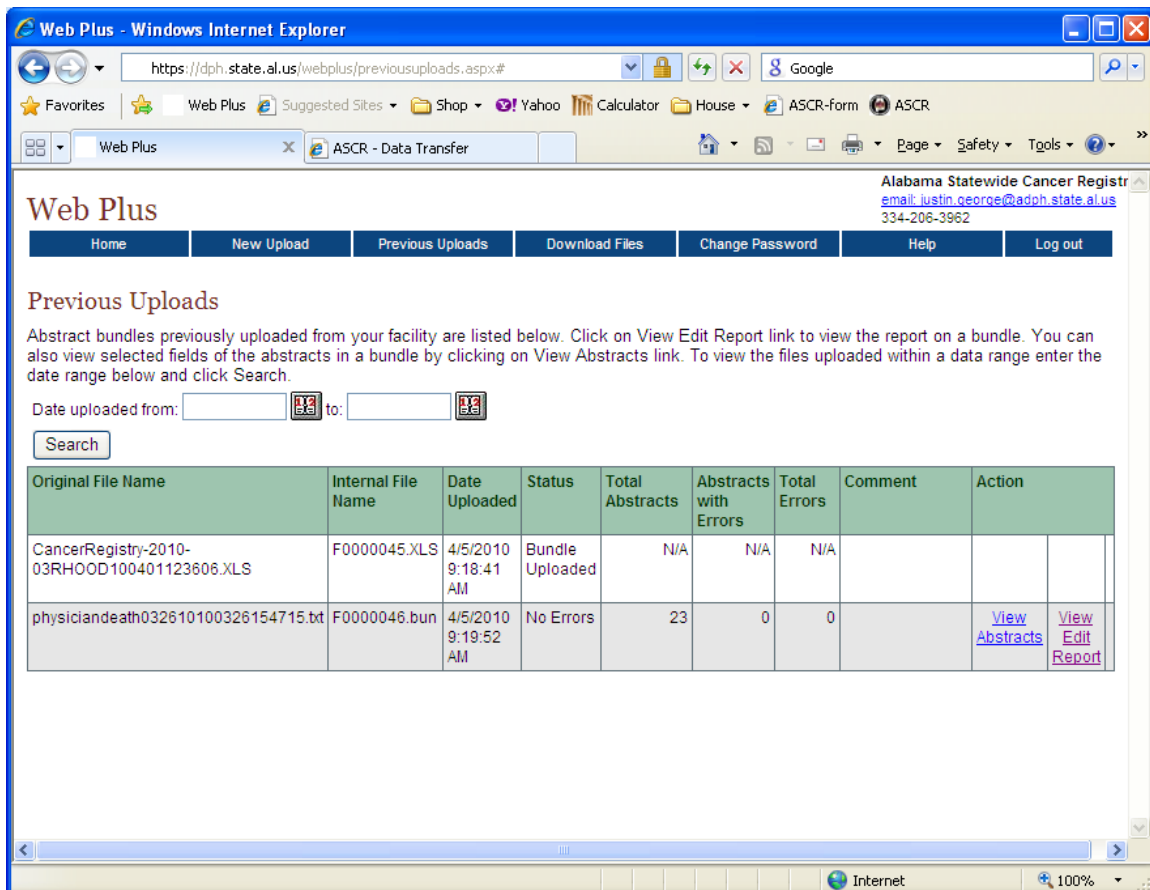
Web Plus - Windows Internet Explorer

https://dph.state.al.us/webplus/previousuploads.aspx#

Google

Favorites | Web Plus | Suggested Sites | Shop | Yahoo | Calculator | House | ASCR-form | ASCR

Web Plus | ASCR - Data Transfer

Page | Safety | Tools

Web Plus

Alabama Statewide Cancer Registr
email: justin.george@adph.state.al.us
334-206-3962

Home | New Upload | Previous Uploads | Download Files | Change Password | Help | Log out

Previous Uploads

Abstract bundles previously uploaded from your facility are listed below. Click on View Edit Report link to view the report on a bundle. You can also view selected fields of the abstracts in a bundle by clicking on View Abstracts link. To view the files uploaded within a data range enter the date range below and click Search.

Date uploaded from: to:

Search

| Original File Name | Internal File Name | Date Uploaded | Status | Total Abstracts | Abstracts with Errors | Total Errors | Comment | Action | |
|---|---|---|---|---|---|---|---|---|---|
| CancerRegistry-2010-03RHOOD100401123606.XLS | F0000045.XLS | 4/5/2010 9:18:41 AM | Bundle Uploaded | N/A | N/A | N/A | | | |
| physiciandeath032610100326154715.txt | F0000046.bun | 4/5/2010 9:19:52 AM | No Errors | 23 | 0 | 0 | | View Abstracts | View Edit Report |

Internet | 100%